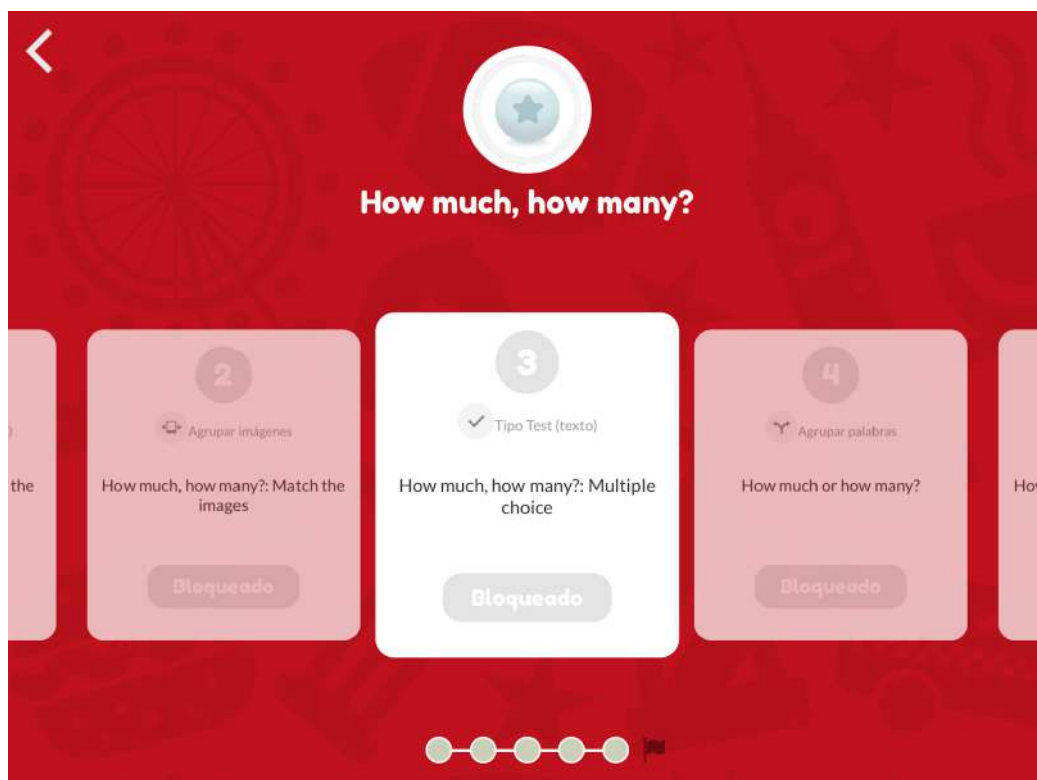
How much, how many?

the

2

Agrupar imágenes

How much, how many?: Match the images

Bloqueado

3

Tipo Test (texto)

How much, how many?: Multiple choice

Bloqueado

4

Agrupar palabras

How much or how many?

Bloqueado

Ho